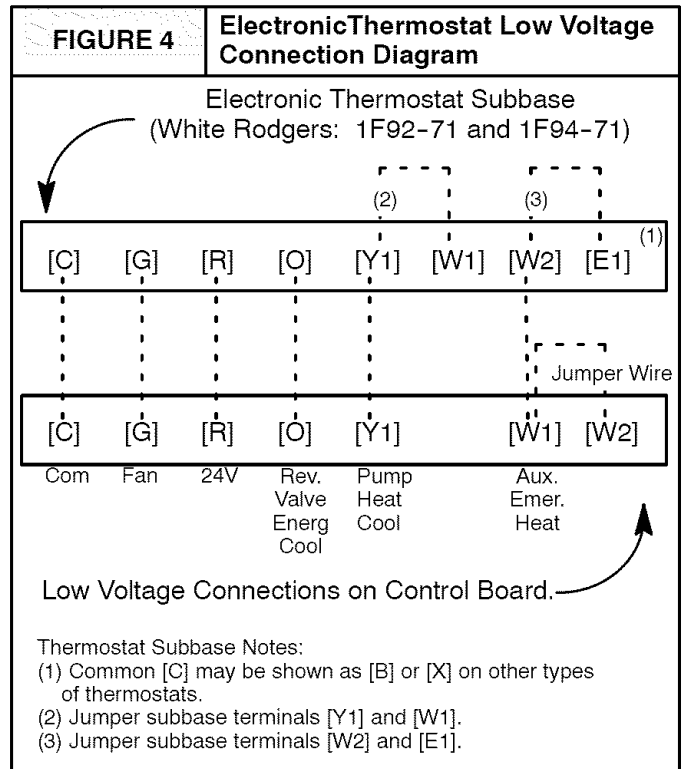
FIGURE 4

ElectronicThermostat Low Voltage Connection Diagram

Electronic Thermostat Subbase (White Rodgers: 1F92-71 and 1F94-71)

(2) (3)

[C] [G] [R] [O] [Y1] [W1] [W2] [E1] (1)

Jumper Wire

[C] [G] [R] [O] [Y1] [W1] [W2]

Com Fan 24V Rev. Valve Energ Cool Pump Heat Cool Aux. Emer. Heat

Low Voltage Connections on Control Board.

Thermostat Subbase Notes:
(1) Common [C] may be shown as [B] or [X] on other types of thermostats.
(2) Jumper subbase terminals [Y1] and [W1].
(3) Jumper subbase terminals [W2] and [E1].